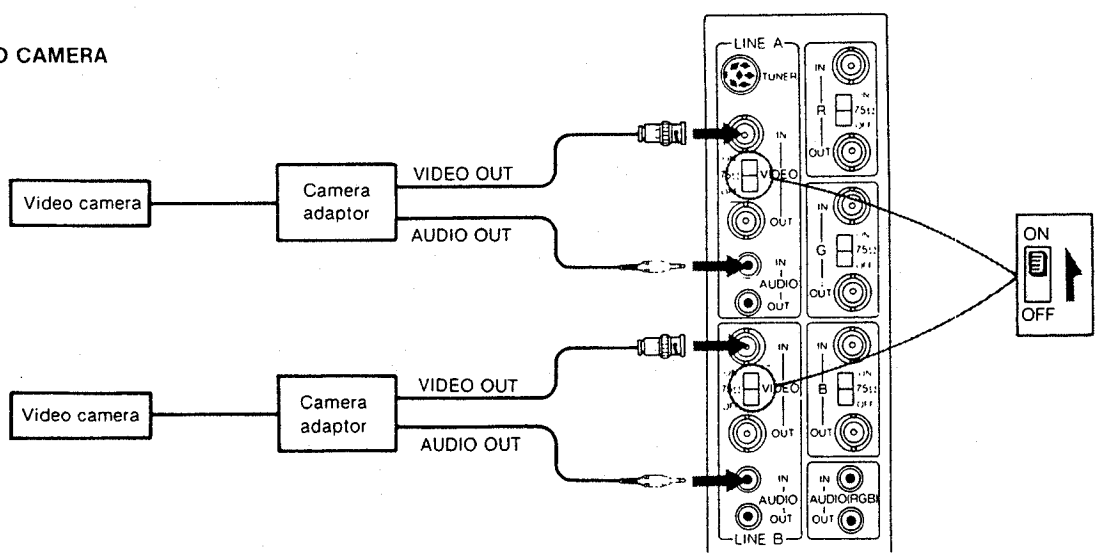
O CAMERA

LINE A
TUNER
IN
R
75Ω
OFF
OUT
IN
VIDEO
OUT
IN
G
75Ω
OFF
OUT
IN
AUDIO
OUT
Video camera
Camera adaptor
VIDEO OUT
AUDIO OUT
ON
OFF
IN
B
75Ω
OFF
OUT
IN
VIDEO
OUT
IN
AUDIO
OUT
IN
AUDIO(RGB)
OUT
Video camera
Camera adaptor
VIDEO OUT
AUDIO OUT
LINE B